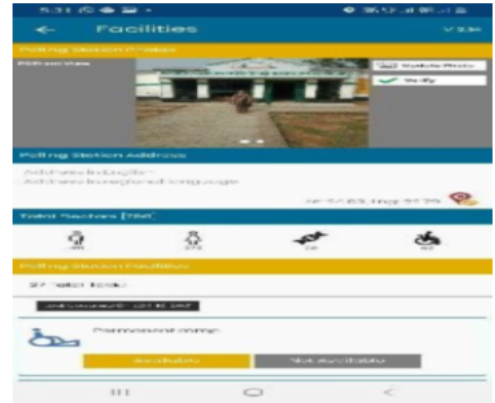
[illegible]

← Facilities V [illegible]

Polling Station Photos

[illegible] Update Photo

Verify

Polling Station Address

Address In English

Address In regional language

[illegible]

Total Electors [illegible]

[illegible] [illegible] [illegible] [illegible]

Polling Station Facilities

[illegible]

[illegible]

Permanent ramp

Available Not Available